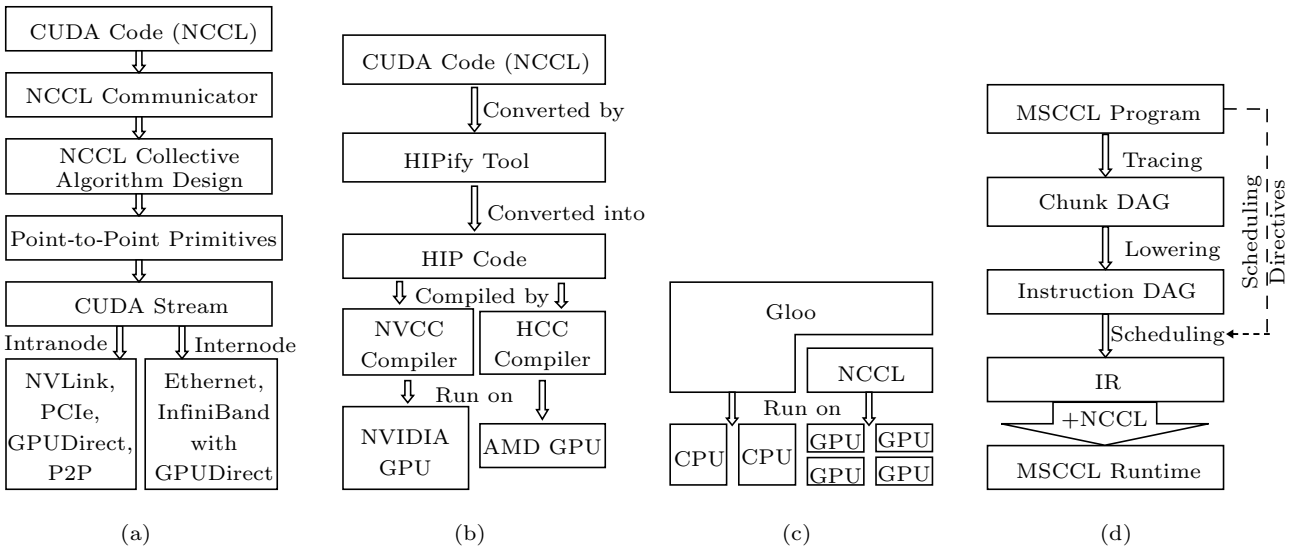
CUDA Code (NCCL)
NCCL Communicator
NCCL Collective Algorithm Design
Point-to-Point Primitives
CUDA Stream
Intranode
Internode
NVLink, PCIe, GPUDirect, P2P
Ethernet, InfiniBand with GPUDirect

(a)

CUDA Code (NCCL)
Converted by
HIPify Tool
Converted into
HIP Code
Compiled by
NVCC Compiler
HCC Compiler
Run on
NVIDIA GPU
AMD GPU

(b)

Gloo
NCCL
Run on
CPU
CPU
GPU
GPU
GPU
GPU

(c)

MSCCL Program
Tracing
Chunk DAG
Lowering
Instruction DAG
Scheduling
IR
+NCCL
MSCCL Runtime
Scheduling Directives

(d)